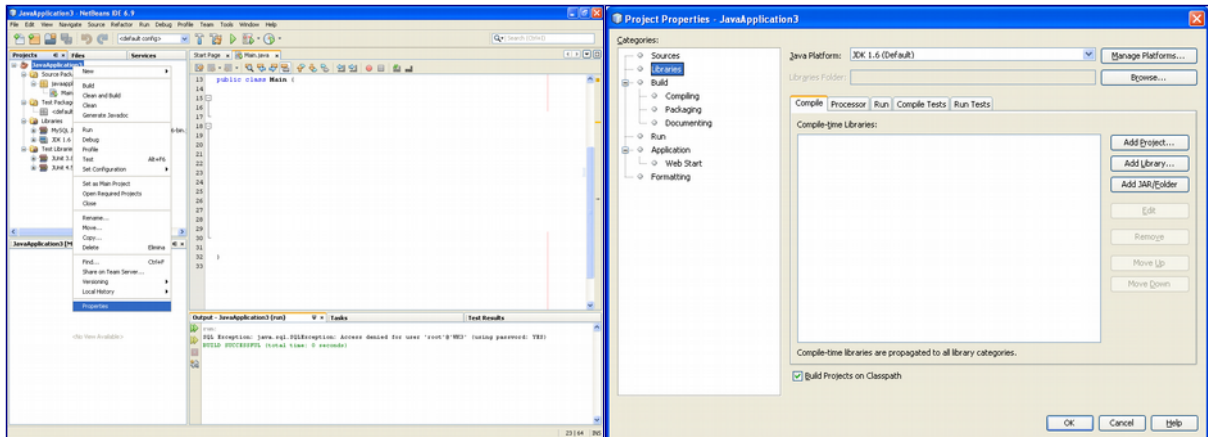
JavaApplication3 - NetBeans IDE 6.9

File Edit View Navigate Source Refactor Run Debug Profile Team Tools Window Help

<default config>

Search (Ctrl+I)

Projects Files Services

JavaApplication3
Source Pack
javaappl
Main
Test Package
<default
Libraries
MySQL J
JDK 1.6
Test Librarie
JUnit 3.8
JUnit 4.5

New
Build
Clean and Build
Clean
Generate Javadoc
Run
Debug
Profile
Test Alt+F6
Set Configuration
Set as Main Project
Open Required Projects
Close
Rename...
Move...
Copy...
Delete Elimina
Find... Ctrl+F
Share on Team Server...
Versioning
Local History
Properties

JavaApplication3 [M

<No View Available>

Start Page Main.java

13 public class Main {
14
15
16
17
18
19
20
21
22
23
24
25
26
27
28
29
30
31
32 }
33

Output - JavaApplication3 (run) Tasks Test Results

run:
SQL Exception: java.sql.SQLException: Access denied for user 'root'@'MH3' (using password: YES)
BUILD SUCCESSFUL (total time: 0 seconds)

23 | 64 INS

Project Properties - JavaApplication3

Categories:
Sources
Libraries
Build
Compiling
Packaging
Documenting
Run
Application
Web Start
Formatting

Java Platform: JDK 1.6 (Default) Manage Platforms...
Libraries Folder: Browse...

Compile Processor Run Compile Tests Run Tests

Compile-time Libraries:

Add Project...
Add Library...
Add JAR/Folder
Edit
Remove
Move Up
Move Down

Compile-time libraries are propagated to all library categories.

Build Projects on Classpath

OK Cancel Help